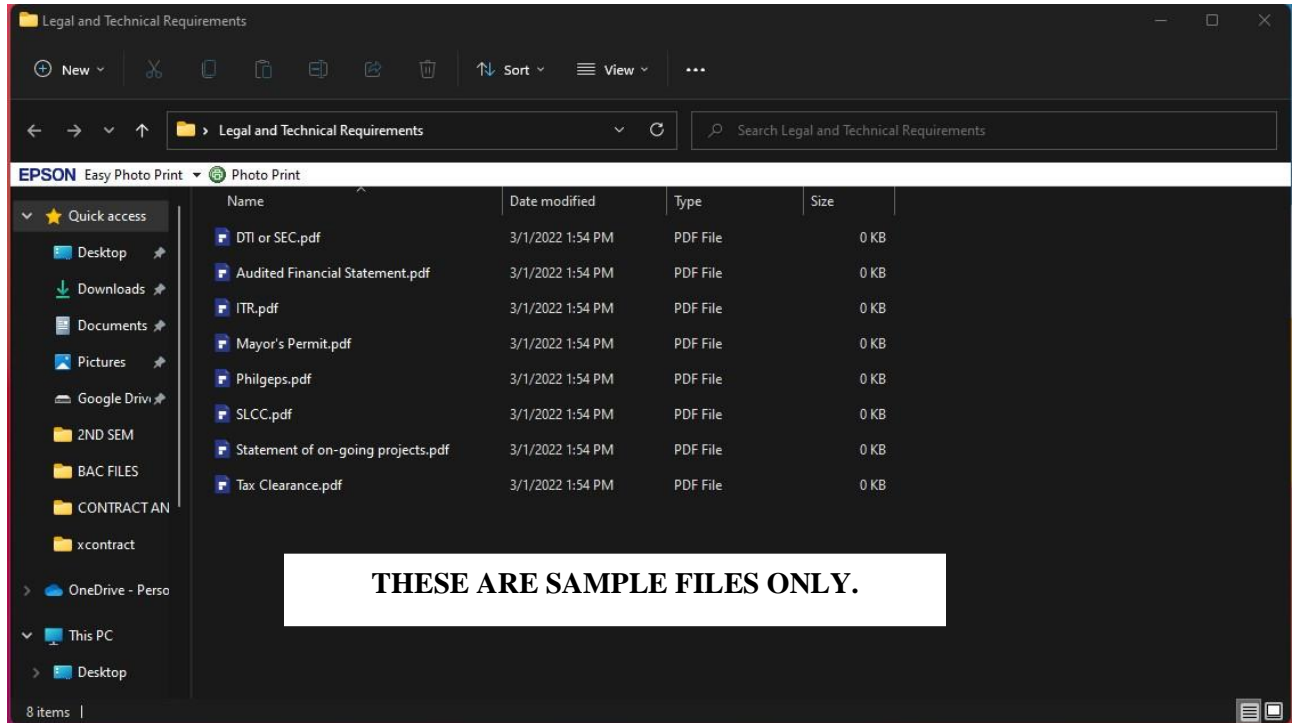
Legal and Technical Requirements

New Sort View ...

> Legal and Technical Requirements

Search Legal and Technical Requirements

EPSON Easy Photo Print Photo Print

Quick access
Desktop
Downloads
Documents
Pictures
Google Drive
2ND SEM
BAC FILES
CONTRACT AN
xcontract
OneDrive - Perso
This PC
Desktop

| Name | Date modified | Type | Size |
|---|---|---|---|
| DTI or SEC.pdf | 3/1/2022 1:54 PM | PDF File | 0 KB |
| Audited Financial Statement.pdf | 3/1/2022 1:54 PM | PDF File | 0 KB |
| ITR.pdf | 3/1/2022 1:54 PM | PDF File | 0 KB |
| Mayor's Permit.pdf | 3/1/2022 1:54 PM | PDF File | 0 KB |
| Philgeps.pdf | 3/1/2022 1:54 PM | PDF File | 0 KB |
| SLCC.pdf | 3/1/2022 1:54 PM | PDF File | 0 KB |
| Statement of on-going projects.pdf | 3/1/2022 1:54 PM | PDF File | 0 KB |
| Tax Clearance.pdf | 3/1/2022 1:54 PM | PDF File | 0 KB |

THESE ARE SAMPLE FILES ONLY.

8 items |